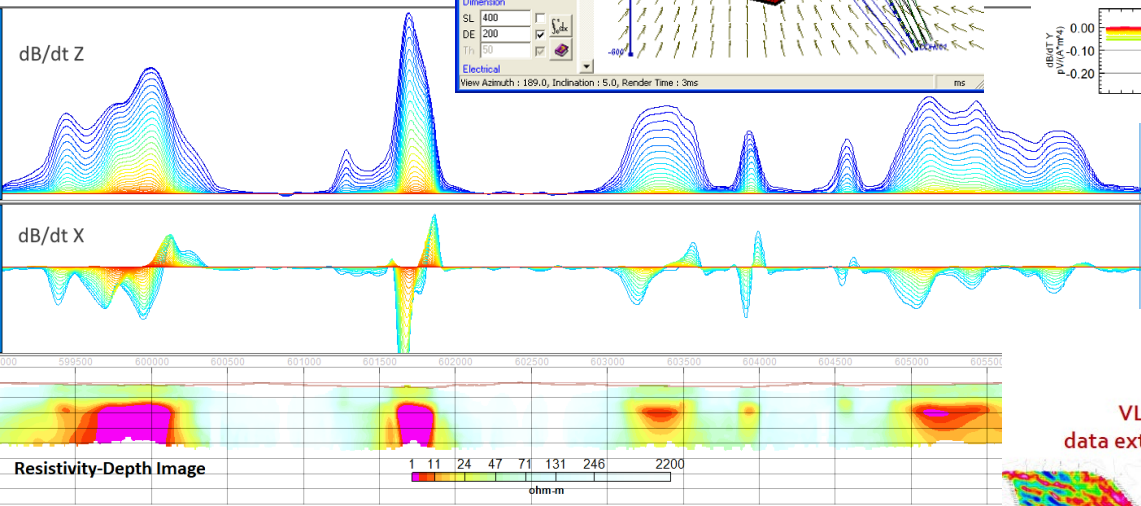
Dimension
SL 400
DE 200
Th 50
Electrical
View Azimuth : 189.0, Inclination : 5.0, Render Time : 3ms
ms
-600
dB/dt Y
pV/(A*m^4)
0.00
-0.10
-0.20
dB/dt Z
dB/dt X
000 599500 600000 600500 601000 601500 602000 602500 603000 603500 604000 604500 605000 60550
VL
data ext
Resistivity-Depth Image
1 11 24 47 71 131 246 2200
ohm-m